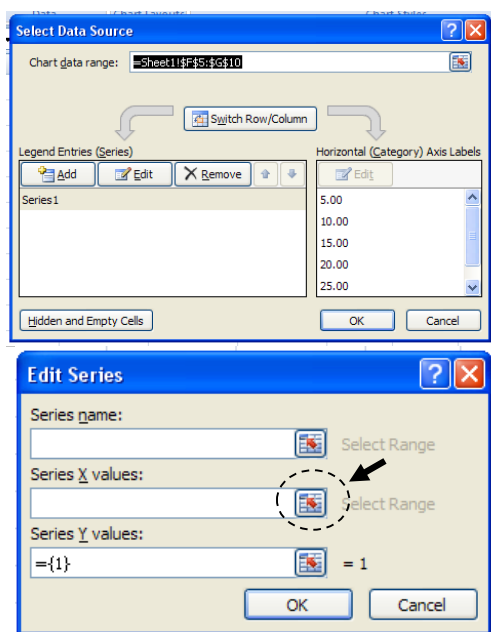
Select Data Source

Chart data range: =Sheet1!$F$5:$G$10

Switch Row/Column

Legend Entries (Series)

Add Edit Remove

Series1

Horizontal (Category) Axis Labels

Edit

5.00
10.00
15.00
20.00
25.00

Hidden and Empty Cells

OK Cancel

Edit Series

Series name:

Select Range

Series X values:

Select Range

Series Y values:

={1}

= 1

OK Cancel